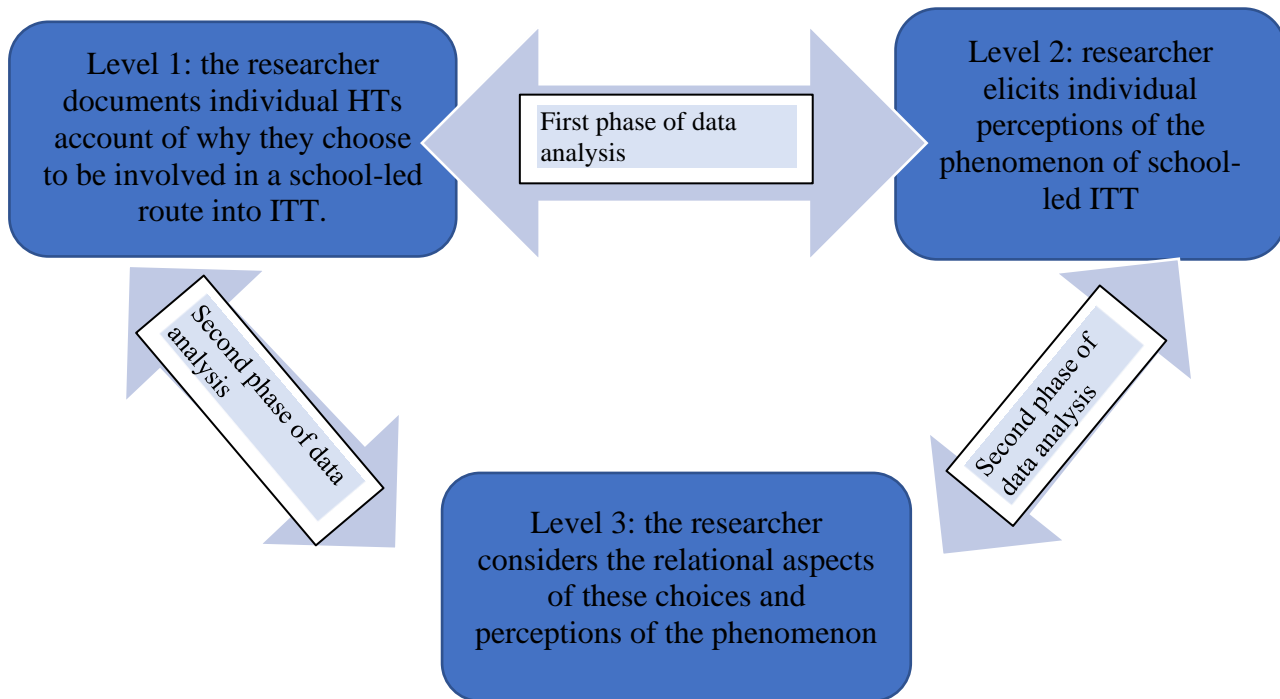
Level 1: the researcher documents individual HTs account of why they choose to be involved in a school-led route into ITT.

First phase of data analysis

Level 2: researcher elicits individual perceptions of the phenomenon of school-led ITT

Second phase of data analysis

Second phase of data analysis

Level 3: the researcher considers the relational aspects of these choices and perceptions of the phenomenon